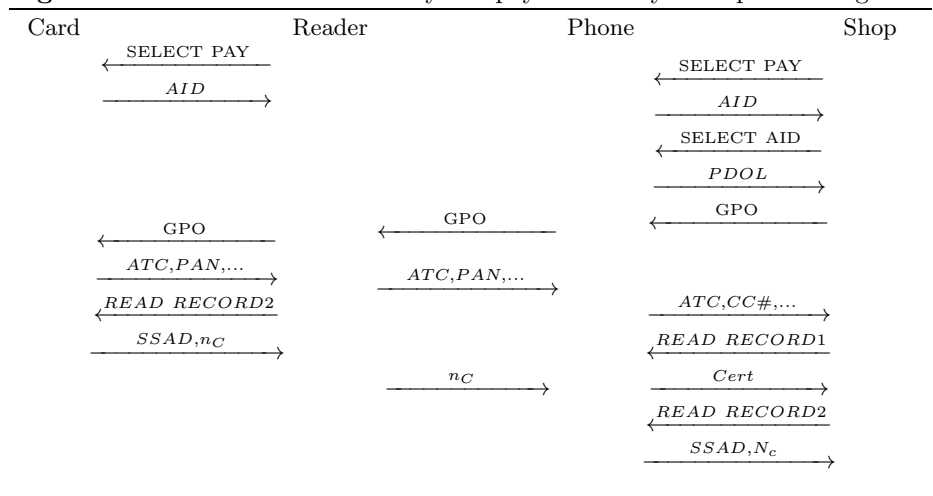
Card Reader Phone Shop

SELECT PAY
$AID$

SELECT PAY
$AID$
SELECT AID
$PDOL$
GPO

GPO
$ATC,PAN,...$
$READ\ RECORD2$
$SSAD,n_C$

GPO
$ATC,PAN,...$

$ATC,CC\#,...$
$READ\ RECORD1$

$n_C$

$Cert$
$READ\ RECORD2$
$SSAD,N_c$